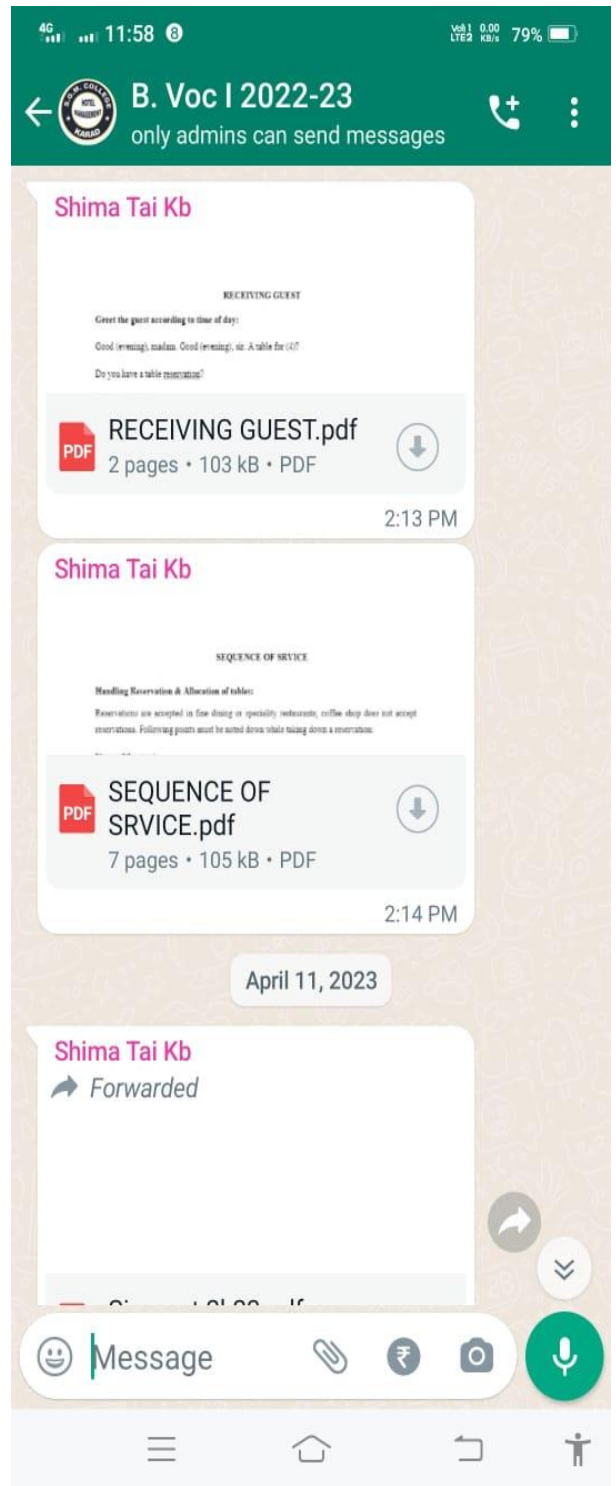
4G 11:58 8

Vo) LTE2 0.00 KB/s 79%

B. Voc I 2022-23
only admins can send messages

S.G.M. COLLEGE HOTEL MANAGEMENT KARAD

Shima Tai Kb

RECEIVING GUEST

Greet the guest according to time of day:

Good (evening), madam. Good (evening), sir. A table for (4)?

Do you have a table reservation?

PDF RECEIVING GUEST.pdf
2 pages • 103 kB • PDF

2:13 PM

Shima Tai Kb

SEQUENCE OF SRVICE

Handling Reservation & Allocation of tables:

Reservations are accepted in fine dining or speciality restaurants; coffee shop does not accept reservations. Following points must be noted down while taking down a reservation.

PDF SEQUENCE OF SRVICE.pdf
7 pages • 105 kB • PDF

2:14 PM

April 11, 2023

Shima Tai Kb
Forwarded

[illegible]

Message